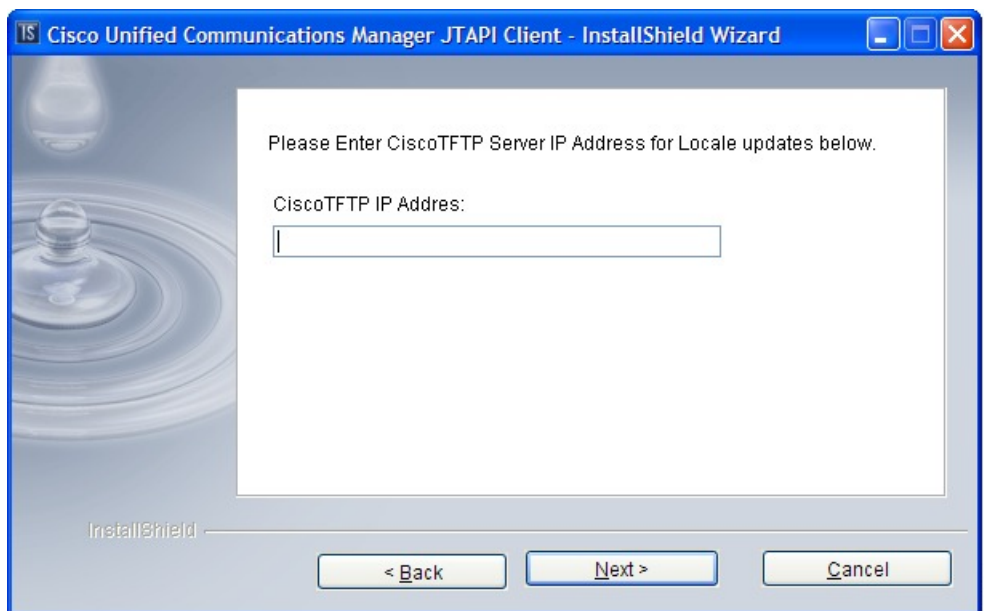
IS Cisco Unified Communications Manager JTAPI Client - InstallShield Wizard

Please Enter CiscoTFTP Server IP Address for Locale updates below.

CiscoTFTP IP Addres:

InstallShield

< Back

Next >

Cancel